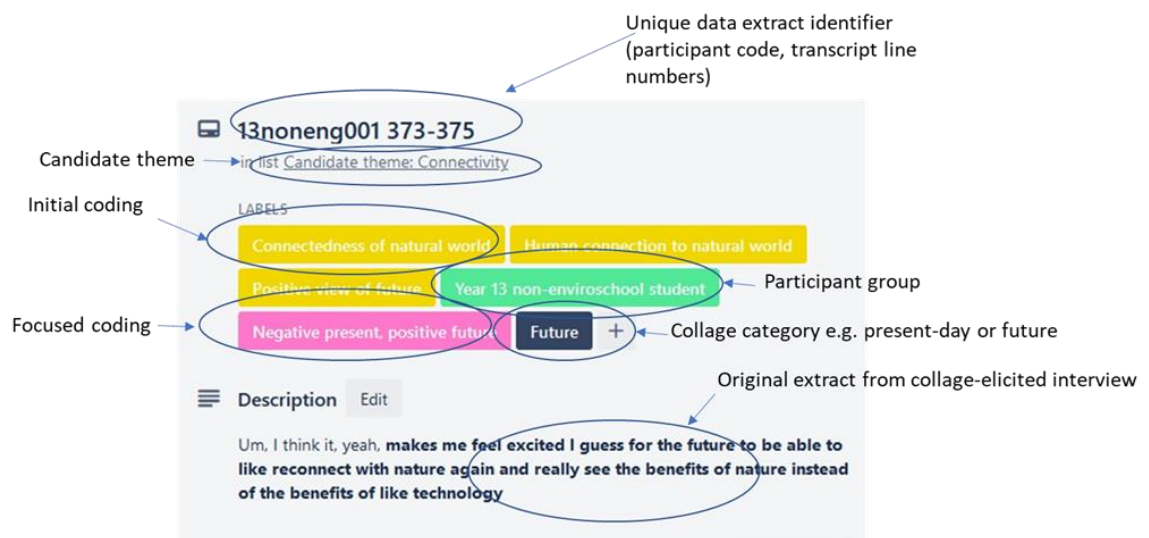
Unique data extract identifier (participant code, transcript line numbers)

13noneng001 373-375

Candidate theme

in list Candidate theme: Connectivity

Initial coding

LABELS

Connectedness of natural world

Human connection to natural world

Positive view of future

Year 13 non-enviroschool student

Participant group

Focused coding

Negative present, positive future

Future

+

Collage category e.g. present-day or future

Original extract from collage-elicited interview

Description

Edit

Um, I think it, yeah, **makes me feel excited I guess for the future to be able to like reconnect with nature again and really see the benefits of nature instead of the benefits of like technology**